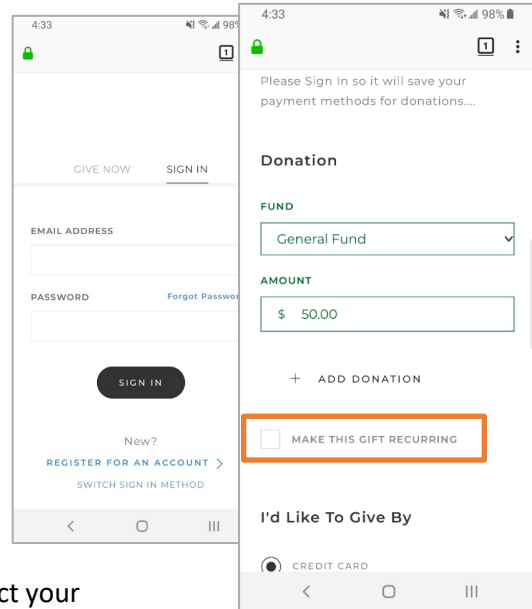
4:33

98%

1

GIVE NOW

SIGN IN

EMAIL ADDRESS

PASSWORD

Forgot Passwor

SIGN IN

New?

REGISTER FOR AN ACCOUNT >

SWITCH SIGN IN METHOD

4:33

98%

1

Please Sign In so it will save your payment methods for donations....

Donation

FUND

General Fund

AMOUNT

$ 50.00

+ ADD DONATION

MAKE THIS GIFT RECURRING

I'd Like To Give By

CREDIT CARD

ct your